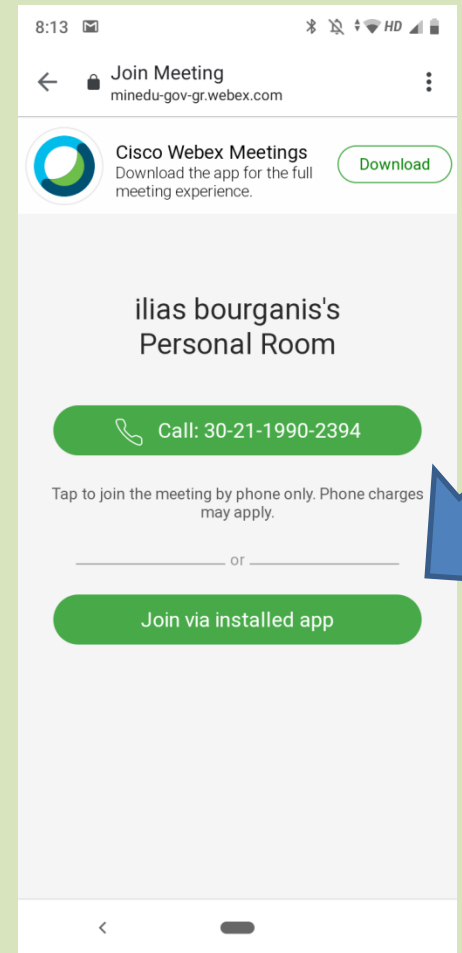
8:13

HD

Join Meeting
minedu-gov-gr.webex.com

Cisco Webex Meetings
Download the app for the full meeting experience.

Download

ilias bourganis's Personal Room

Call: 30-21-1990-2394

Tap to join the meeting by phone only. Phone charges may apply.

or

Join via installed app